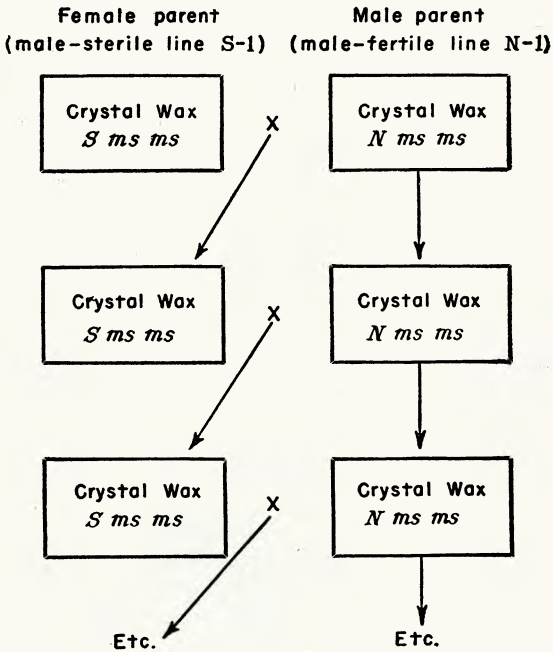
Female parent
(male-sterile line S-1)

Crystal Wax
S ms ms

Crystal Wax
S ms ms

Crystal Wax
S ms ms

Etc.

X

X

X

Male parent
(male-fertile line N-1)

Crystal Wax
N ms ms

Crystal Wax
N ms ms

Crystal Wax
N ms ms

Etc.